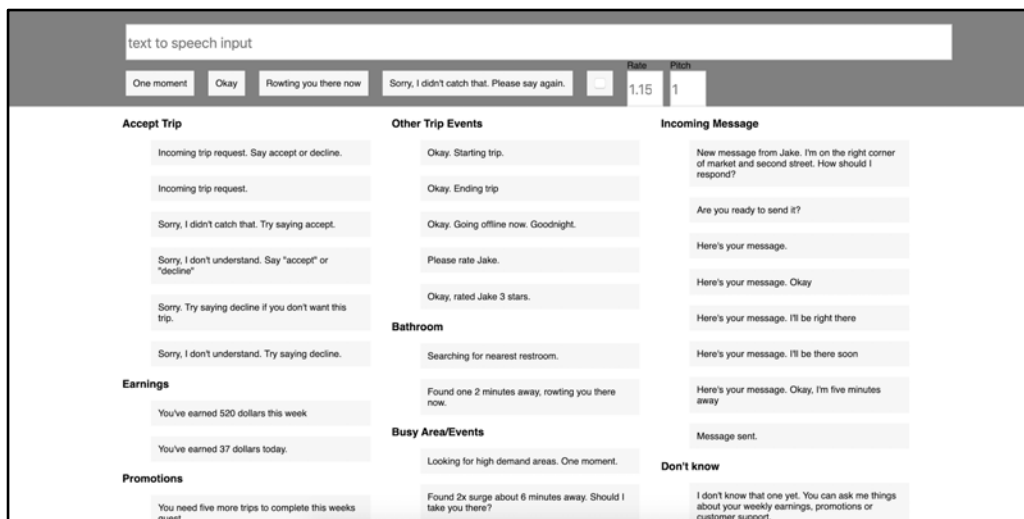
text to speech input

One moment

Okay

Rowting you there now

Sorry, I didn't catch that. Please say again.

Rate
1.15

Pitch
1

Accept Trip

Incoming trip request. Say accept or decline.

Incoming trip request.

Sorry, I didn't catch that. Try saying accept.

Sorry, I don't understand. Say "accept" or "decline"

Sorry. Try saying decline if you don't want this trip.

Sorry, I don't understand. Try saying decline.

Earnings

You've earned 520 dollars this week

You've earned 37 dollars today.

Promotions

You need five more trips to complete this weeks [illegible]

Other Trip Events

Okay. Starting trip.

Okay. Ending trip

Okay. Going offline now. Goodnight.

Please rate Jake.

Okay, rated Jake 3 stars.

Bathroom

Searching for nearest restroom.

Found one 2 minutes away, rowting you there now.

Busy Area/Events

Looking for high demand areas. One moment.

Found 2x surge about 6 minutes away. Should I take you there?

Incoming Message

New message from Jake. I'm on the right corner of market and second street. How should I respond?

Are you ready to send it?

Here's your message.

Here's your message. Okay

Here's your message. I'll be right there

Here's your message. I'll be there soon

Here's your message. Okay, I'm five minutes away

Message sent.

Don't know

I don't know that one yet. You can ask me things about your weekly earnings, promotions or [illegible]